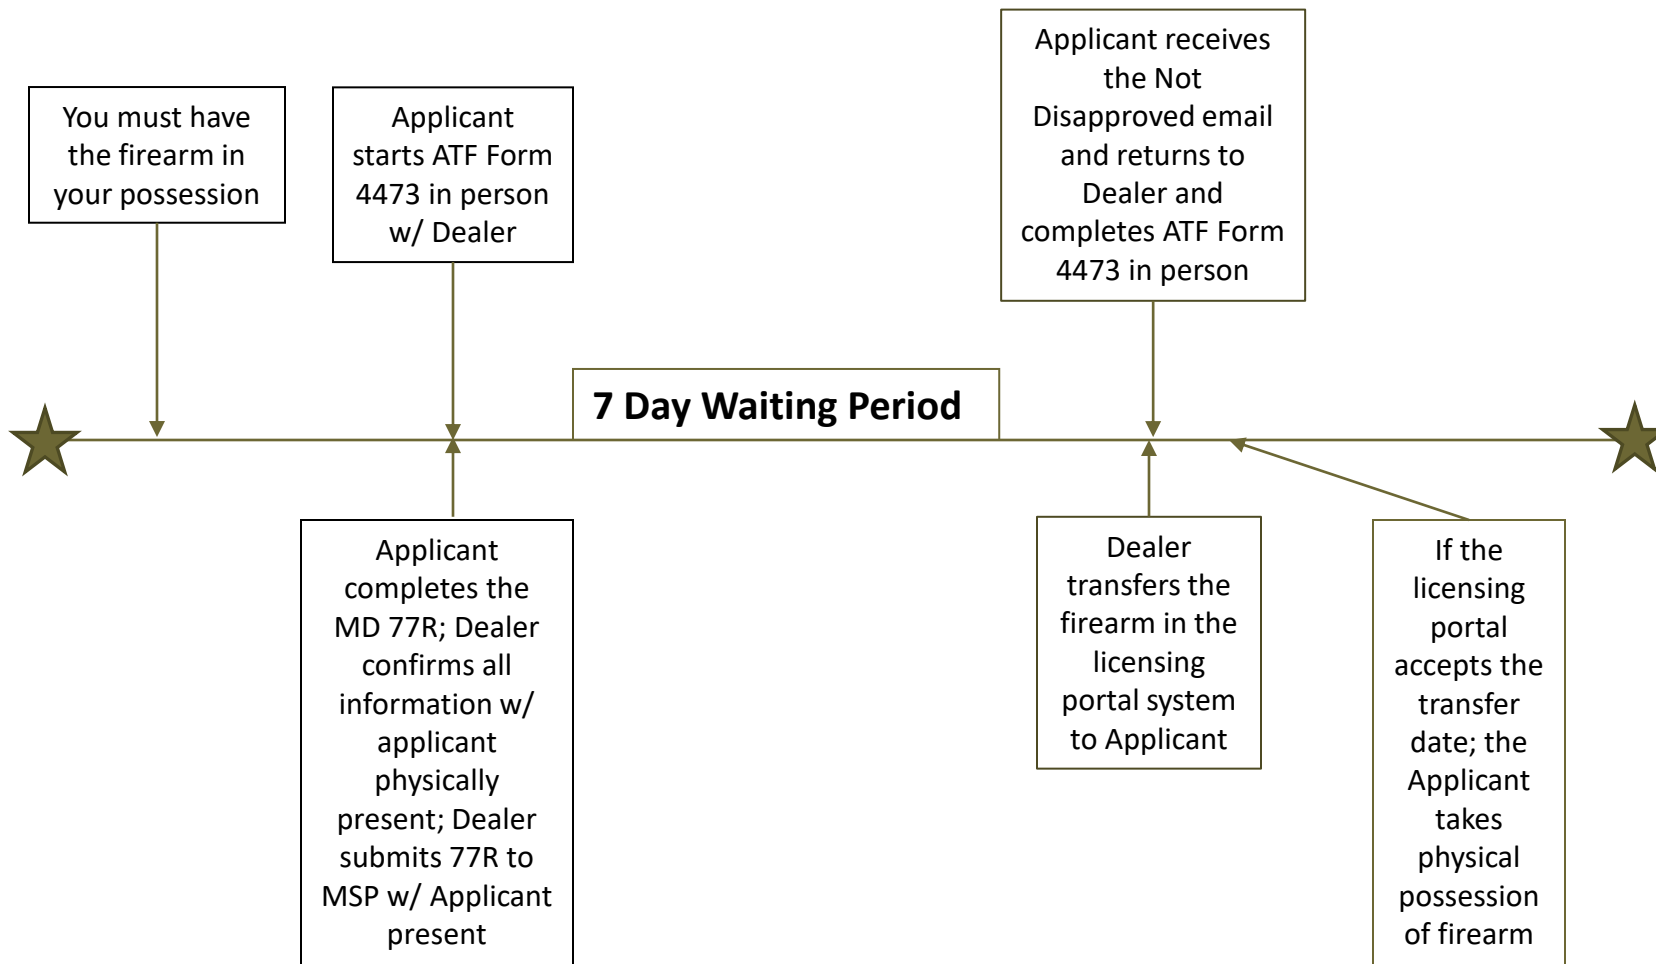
You must have the firearm in your possession

Applicant starts ATF Form 4473 in person w/ Dealer

Applicant receives the Not Disapproved email and returns to Dealer and completes ATF Form 4473 in person

7 Day Waiting Period

Applicant completes the MD 77R; Dealer confirms all information w/ applicant physically present; Dealer submits 77R to MSP w/ Applicant present

Dealer transfers the firearm in the licensing portal system to Applicant

If the licensing portal accepts the transfer date; the Applicant takes physical possession of firearm